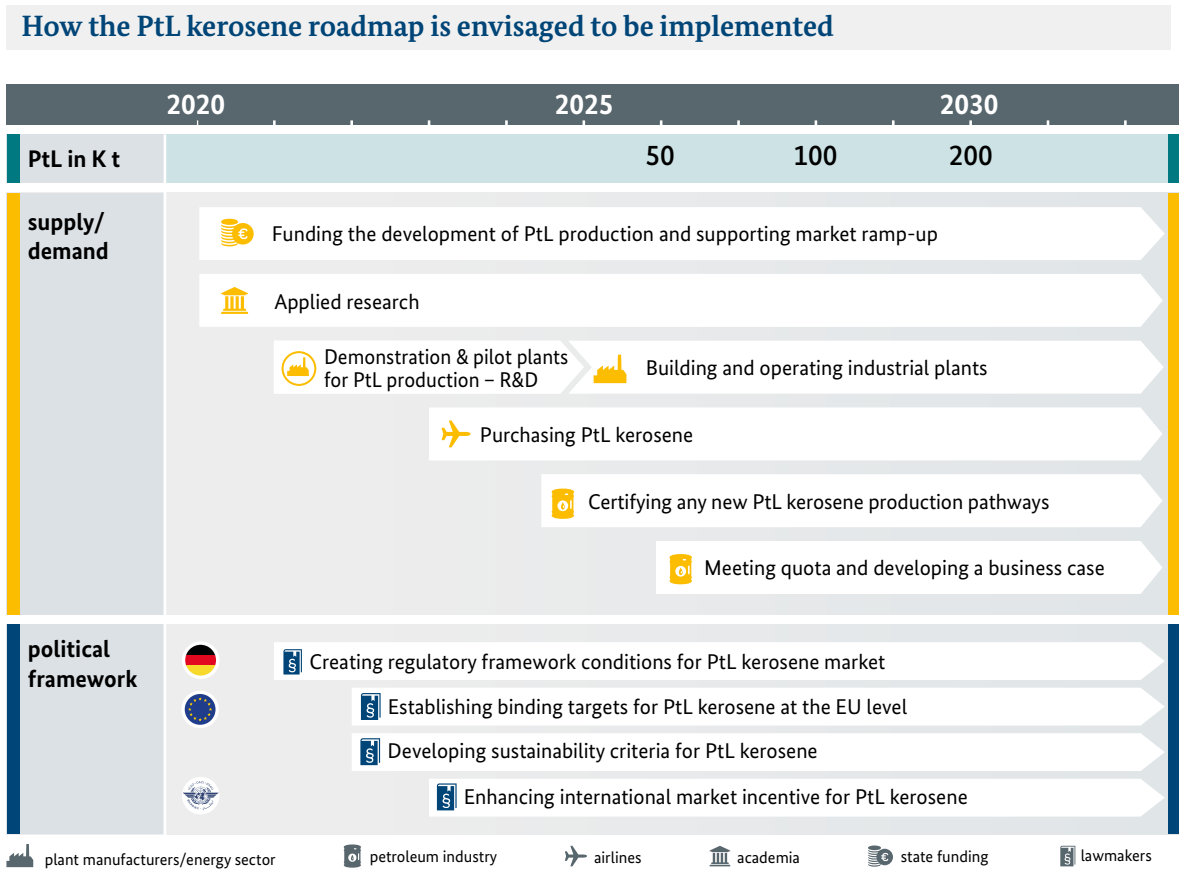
How the PtL kerosene roadmap is envisaged to be implemented

2020 2025 2030

PtL in K t 50 100 200

supply/demand

Funding the development of PtL production and supporting market ramp-up

Applied research

Demonstration & pilot plants for PtL production – R&D

Building and operating industrial plants

Purchasing PtL kerosene

Certifying any new PtL kerosene production pathways

Meeting quota and developing a business case

political framework

§ Creating regulatory framework conditions for PtL kerosene market

§ Establishing binding targets for PtL kerosene at the EU level

§ Developing sustainability criteria for PtL kerosene

§ Enhancing international market incentive for PtL kerosene

plant manufacturers/energy sector
petroleum industry
airlines
academia
state funding
lawmakers